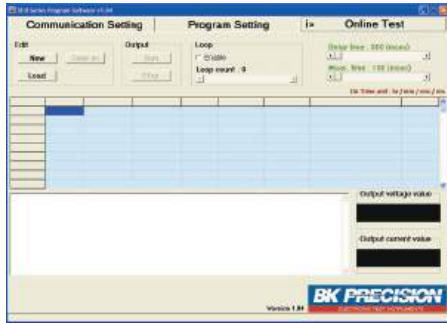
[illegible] Series Program Software v1.04

Communication Setting | Program Setting | i> | Online Test

Edit
New
Load
Clear all

Output
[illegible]
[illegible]

Loop
Enable
Loop count : 0

Delay time : 500 (msec)
Meas. time : 100 (msec)

On Time unit : hr / min / sec / ms

Output voltage value

Output current value

Version 1.04

BK PRECISION
ELECTRONIC TEST INSTRUMENTS